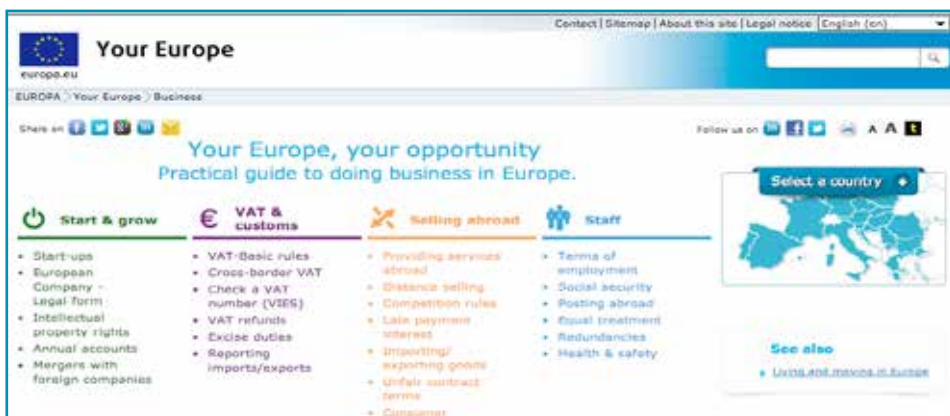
Contact | Sitemap | About this site | Legal notice English (en)

europa.eu

Your Europe

EUROPA > Your Europe > Business

Share on

Follow us on

A A

Your Europe, your opportunity
Practical guide to doing business in Europe.

Select a country

Start & grow

- Start-ups
- European Company - Legal form
- Intellectual property rights
- Annual accounts
- Mergers with foreign companies

VAT & customs

- VAT-Basic rules
- Cross-border VAT
- Check a VAT number (VIES)
- VAT refunds
- Excise duties
- Reporting imports/exports

Selling abroad

- Providing services abroad
- Distance selling
- Competition rules
- Late payment interest
- Importing/ exporting goods
- Unfair contract terms
- Consumer

Staff

- Terms of employment
- Social security
- Posting abroad
- Equal treatment
- Redundancies
- Health & safety

See also

- Living and moving in Europe